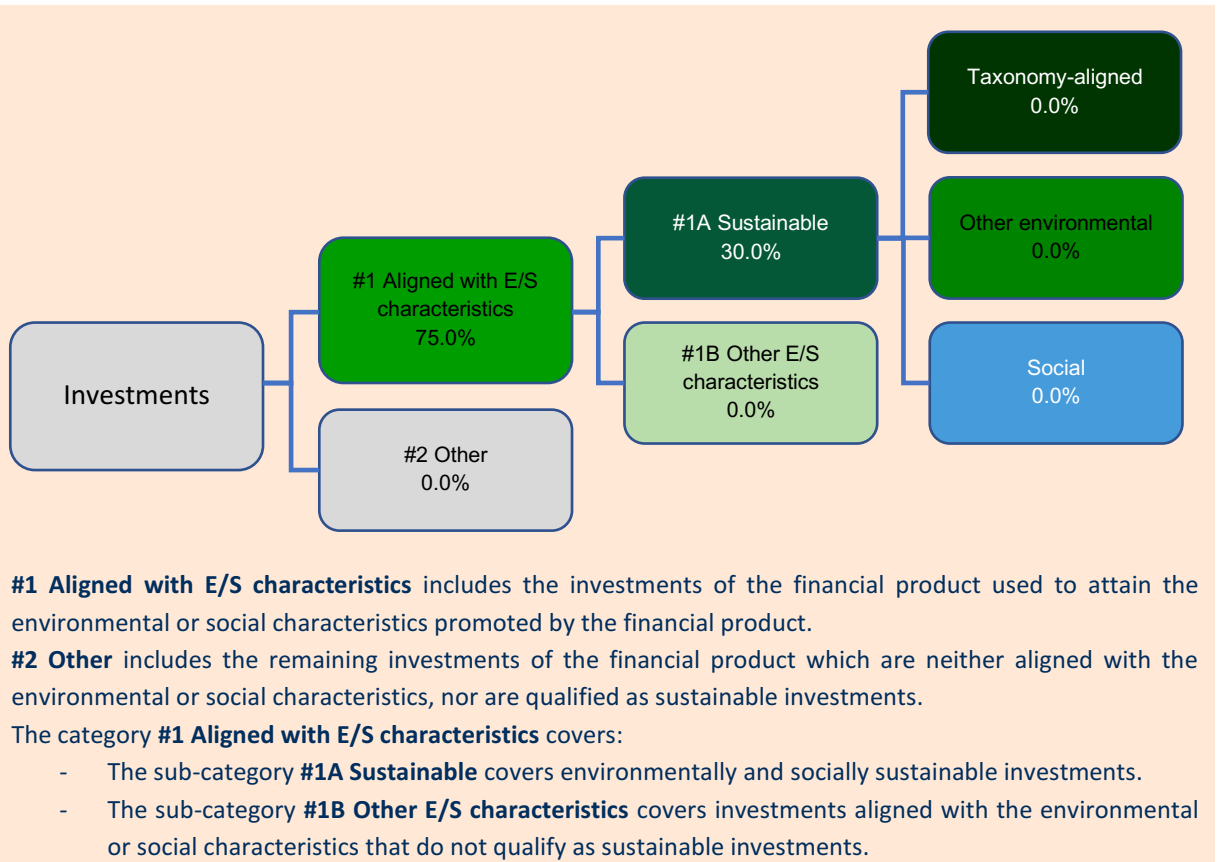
Investments

#1 Aligned with E/S characteristics
75.0%

#2 Other
0.0%

#1A Sustainable
30.0%

#1B Other E/S characteristics
0.0%

Taxonomy-aligned
0.0%

Other environmental
0.0%

Social
0.0%

**#1 Aligned with E/S characteristics** includes the investments of the financial product used to attain the environmental or social characteristics promoted by the financial product.

**#2 Other** includes the remaining investments of the financial product which are neither aligned with the environmental or social characteristics, nor are qualified as sustainable investments.

The category **#1 Aligned with E/S characteristics** covers:

- The sub-category **#1A Sustainable** covers environmentally and socially sustainable investments.
- The sub-category **#1B Other E/S characteristics** covers investments aligned with the environmental or social characteristics that do not qualify as sustainable investments.